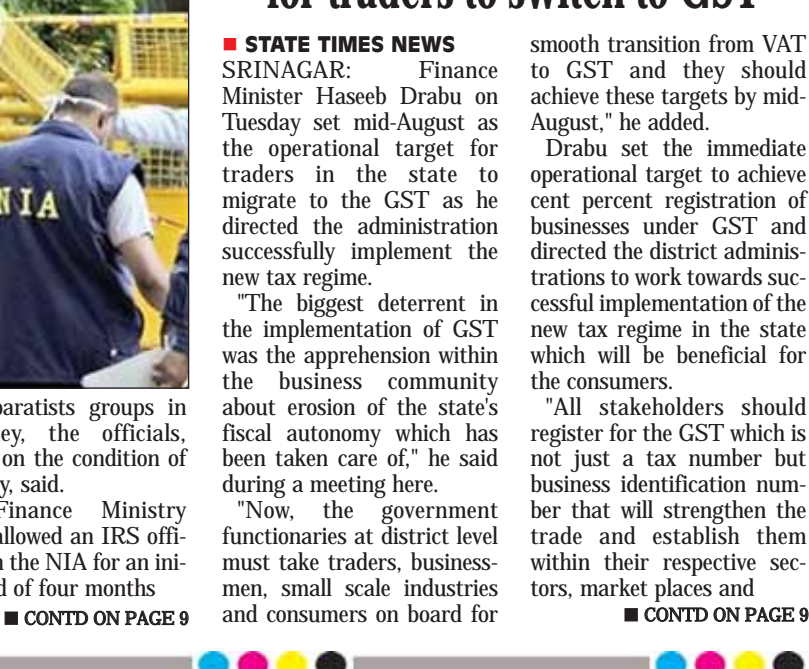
for traders to switch to GST

NIA

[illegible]paratists groups in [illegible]ey, the officials, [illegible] on the condition of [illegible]y, said.

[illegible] Finance Ministry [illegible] allowed an IRS offi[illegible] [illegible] the NIA for an ini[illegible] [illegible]d of four months

■ CONTD ON PAGE 9

■ STATE TIMES NEWS

SRINAGAR: Finance Minister Haseeb Drabu on Tuesday set mid-August as the operational target for traders in the state to migrate to the GST as he directed the administration successfully implement the new tax regime.

"The biggest deterrent in the implementation of GST was the apprehension within the business community about erosion of the state's fiscal autonomy which has been taken care of," he said during a meeting here.

"Now, the government functionaries at district level must take traders, businessmen, small scale industries and consumers on board for smooth transition from VAT to GST and they should achieve these targets by mid-August," he added.

Drabu set the immediate operational target to achieve cent percent registration of businesses under GST and directed the district administrations to work towards successful implementation of the new tax regime in the state which will be beneficial for the consumers.

"All stakeholders should register for the GST which is not just a tax number but business identification number that will strengthen the trade and establish them within their respective sectors, market places and

■ CONTD ON PAGE 9